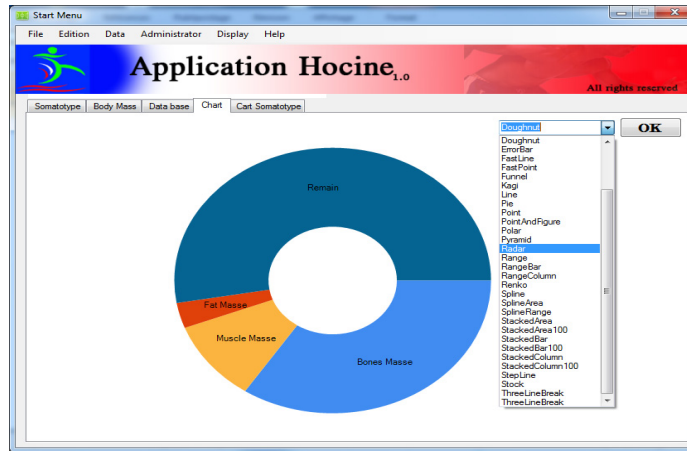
Start Menu

File Edition Data Administrator Display Help

Application Hocine$_{1.0}$

All rights reserved

Somatotype | Body Mass | Data base | Chart | Cart Somatotype

Doughnut

OK

Doughnut
ErrorBar
FastLine
FastPoint
Funnel
Kagi
Line
Pie
Point
PointAndFigure
Polar
Pyramid
Radar
Range
RangeBar
RangeColumn
Renko
Spline
SplineArea
SplineRange
StackedArea
StackedArea100
StackedBar
StackedBar100
StackedColumn
StackedColumn100
StepLine
Stock
ThreeLineBreak
ThreeLineBreak

Remain

Fat Masse

Muscle Masse

Bones Masse